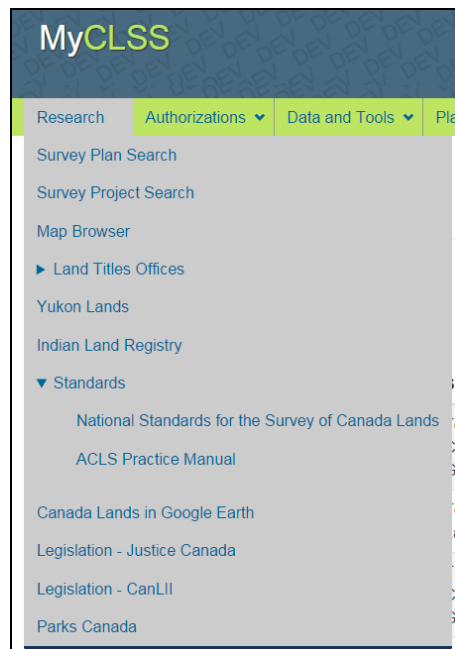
MyCLSS

DEV DEV DEV DEV DEV DEV

Research | Authorizations ⌄ | Data and Tools ⌄ | Pl

Survey Plan Search
Survey Project Search
Map Browser
▸ Land Titles Offices
Yukon Lands
Indian Land Registry
▾ Standards
National Standards for the Survey of Canada Lands
ACLS Practice Manual
Canada Lands in Google Earth
Legislation - Justice Canada
Legislation - CanLII
Parks Canada